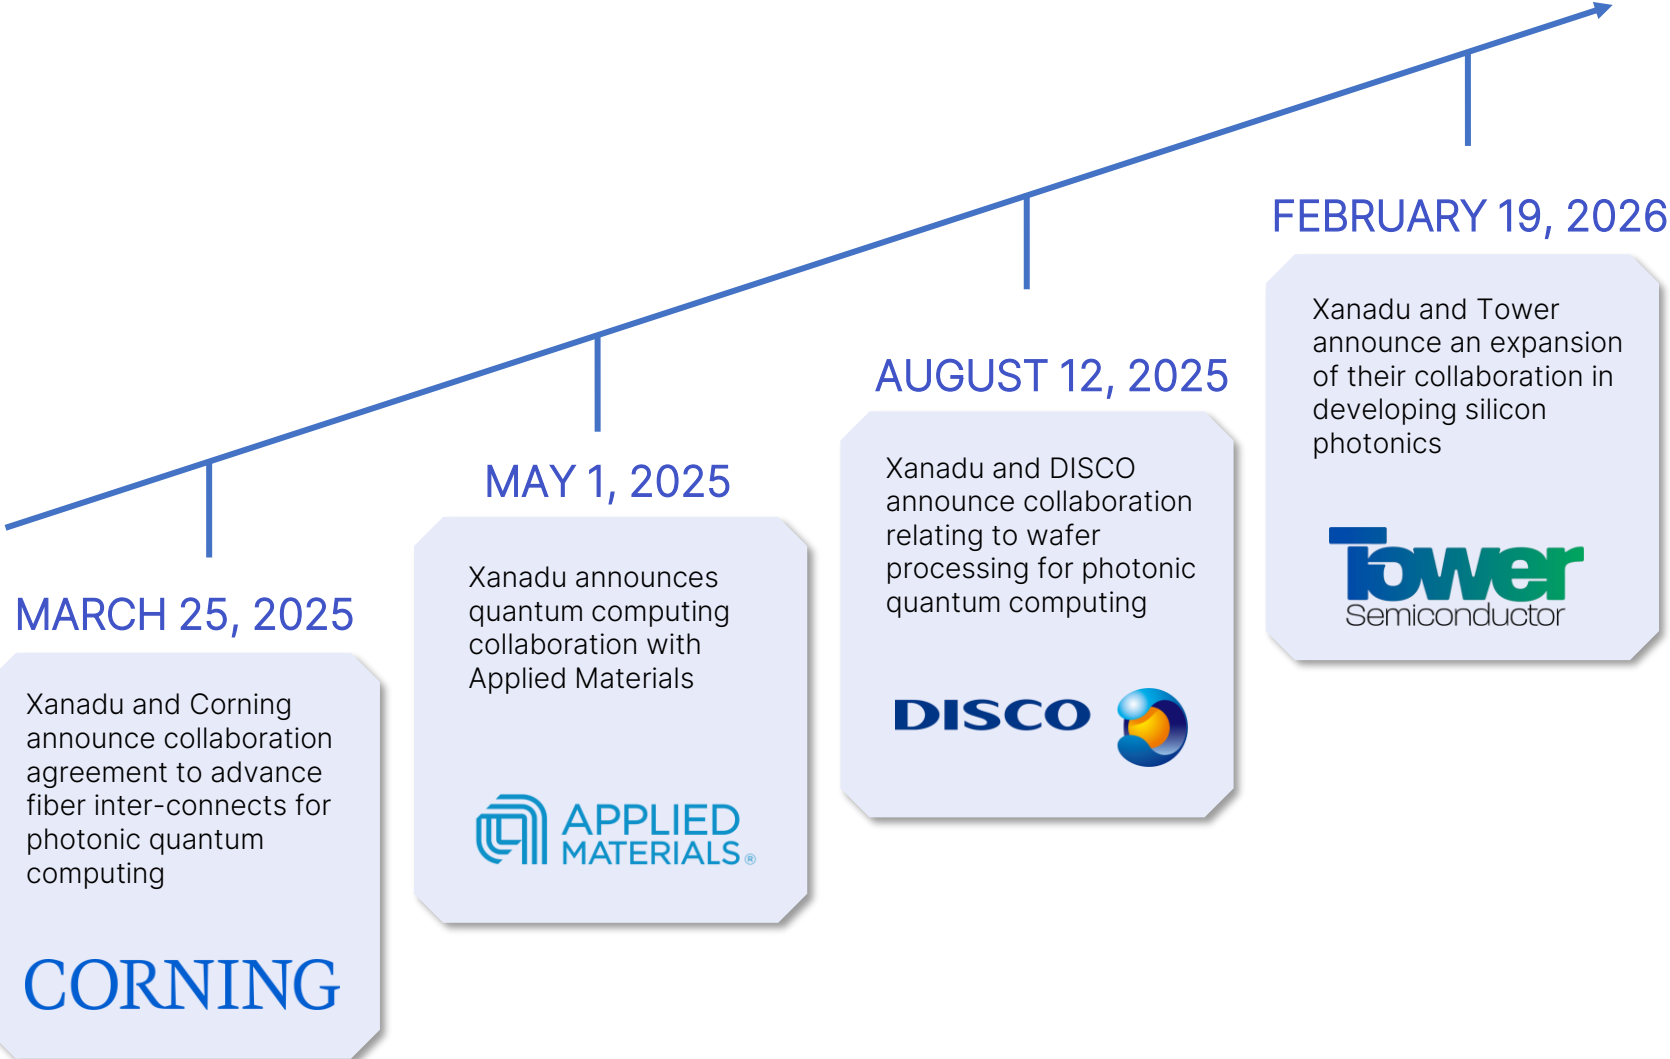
MARCH 25, 2025

Xanadu and Corning announce collaboration agreement to advance fiber inter-connects for photonic quantum computing

CORNING

MAY 1, 2025

Xanadu announces quantum computing collaboration with Applied Materials

APPLIED MATERIALS®

AUGUST 12, 2025

Xanadu and DISCO announce collaboration relating to wafer processing for photonic quantum computing

DISCO

FEBRUARY 19, 2026

Xanadu and Tower announce an expansion of their collaboration in developing silicon photonics

Tower Semiconductor